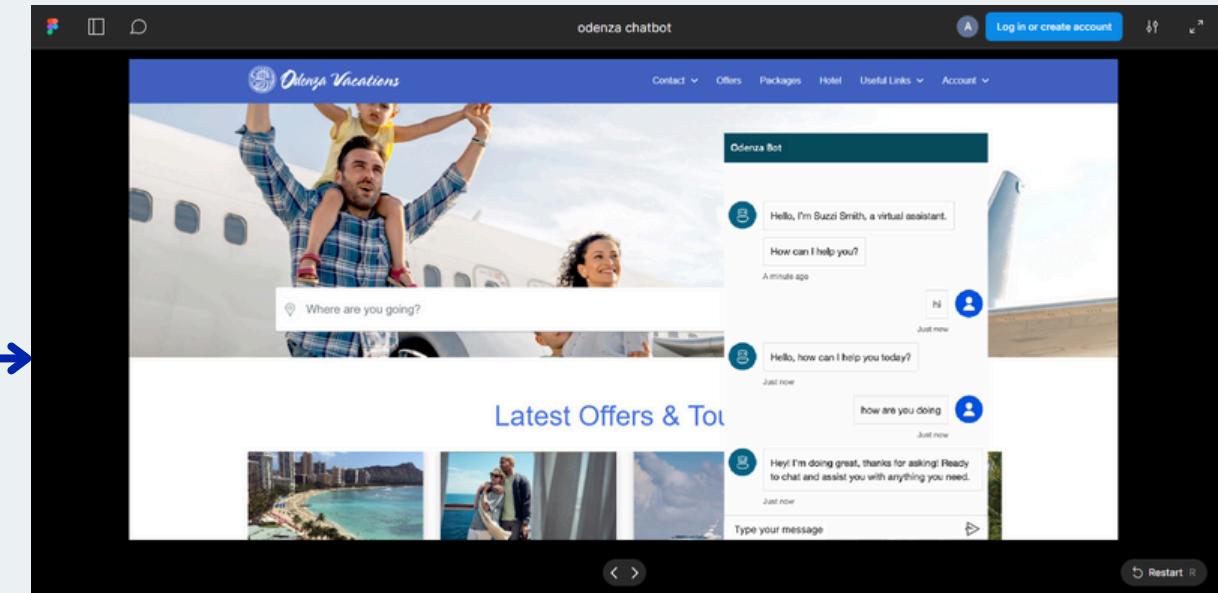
odenza chatbot

A Log in or create account

Odenza Vacations

Contact Offers Packages Hotel Useful Links Account

Where are you going?

Latest Offers & Tou

Odenza Bot

Hello, I'm Buzzi Smith, a virtual assistant.

How can I help you?

A minute ago

hi

Just now

Hello, how can I help you today?

Just now

how are you doing

Just now

Hey! I'm doing great, thanks for asking! Ready to chat and assist you with anything you need.

Just now

Type your message

Restart R